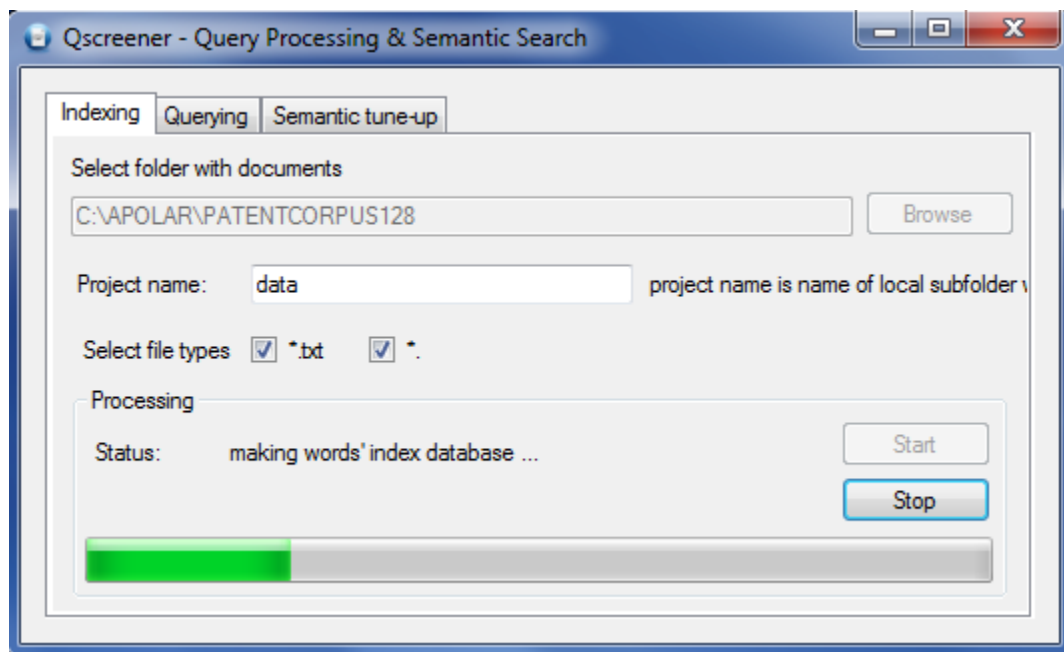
Qscreener - Query Processing & Semantic Search

Indexing | Querying | Semantic tune-up

Select folder with documents

C:\APOLAR\PATENTCORPUS128

Browse

Project name: data

project name is name of local subfolder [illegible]

Select file types *.txt *.

Processing

Status: making words' index database ...

Start

Stop